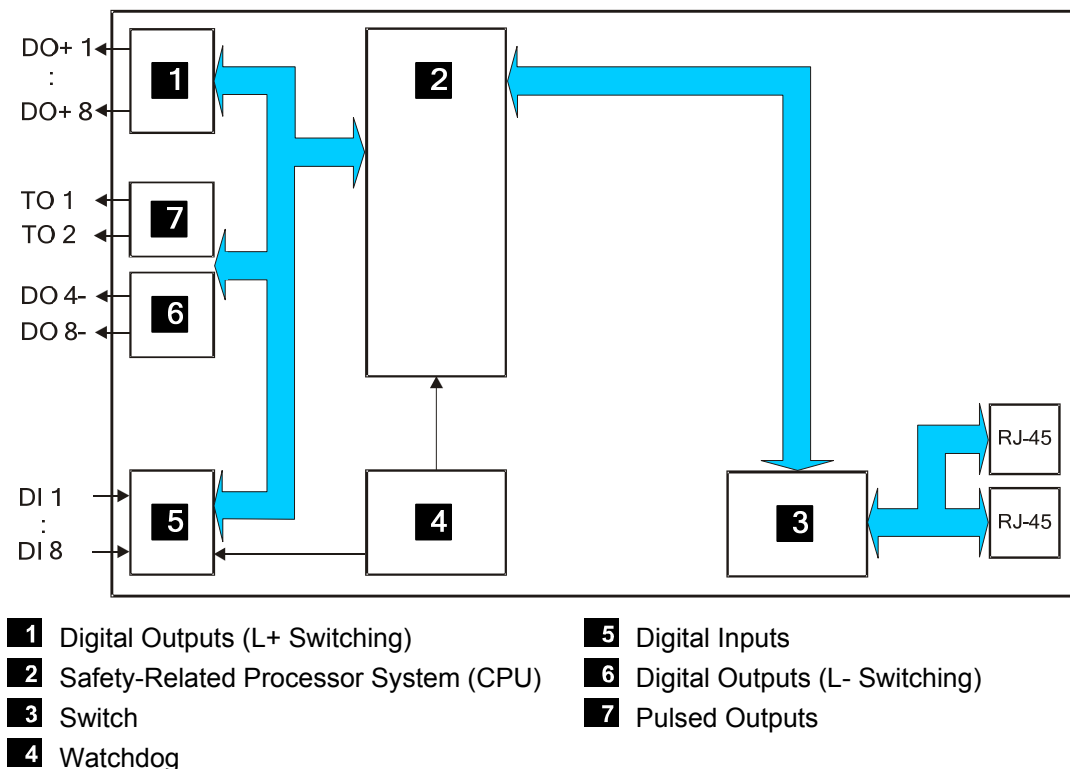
DO+ 1
:
DO+ 8

1

2

TO 1
TO 2

7

DO 4-
DO 8-

6

RJ-45

RJ-45

DI 1
:
DI 8

5

4

3

1 Digital Outputs (L+ Switching)
2 Safety-Related Processor System (CPU)
3 Switch
4 Watchdog

5 Digital Inputs
6 Digital Outputs (L- Switching)
7 Pulsed Outputs